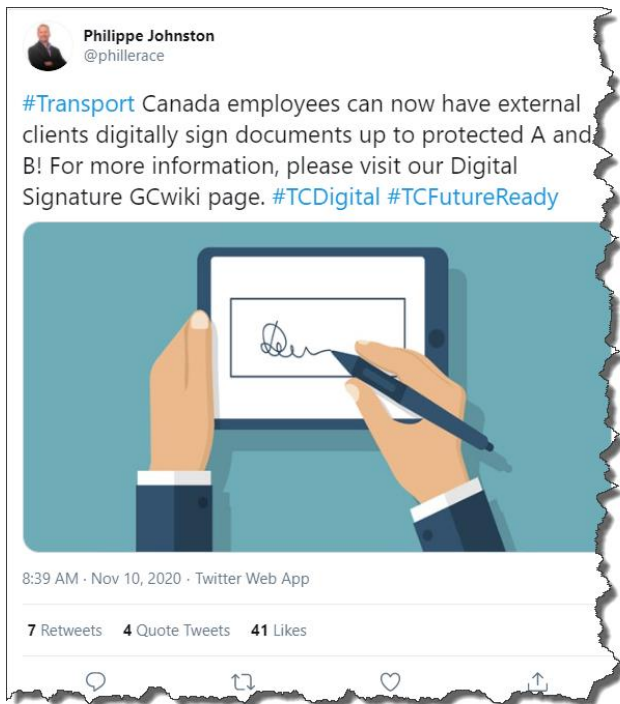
Philippe Johnston
@phillerace

#Transport Canada employees can now have external clients digitally sign documents up to protected A and B! For more information, please visit our Digital Signature GCwiki page. #TCDigital #TCFutureReady

8:39 AM · Nov 10, 2020 · Twitter Web App

7 Retweets 4 Quote Tweets 41 Likes